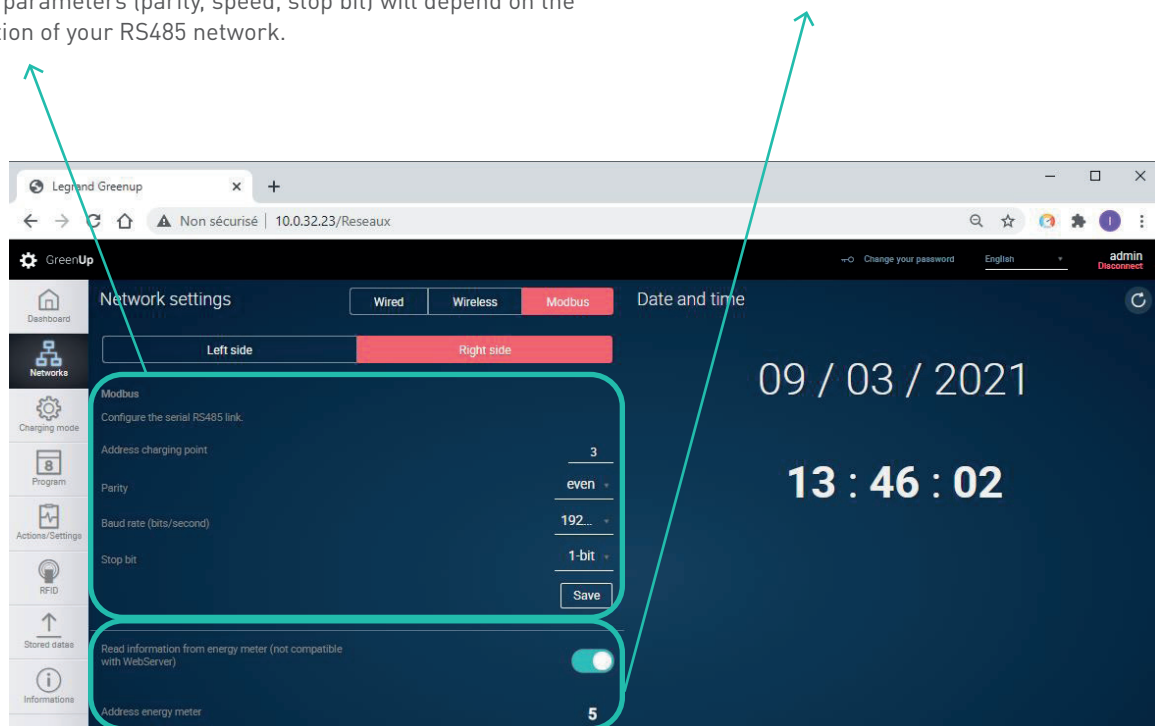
parameters (parity, speed, stop bit) will depend on the
tion of your RS485 network.

Legrand Greenup × +

Non sécurisé | 10.0.32.23/Reseaux

GreenUp

Change your password English admin Disconnect

Dashboard

Networks

Charging mode

8
Program

Actions/Settings

RFID

Stored datas

Informations

Network settings

Wired Wireless Modbus

Left side Right side

Modbus

Configure the serial RS485 link.

Address charging point 3

Parity even

Baud rate (bits/second) 192...

Stop bit 1-bit

Save

Read information from energy meter (not compatible with WebServer)

Address energy meter 5

Date and time

09 / 03 / 2021

13 : 46 : 02